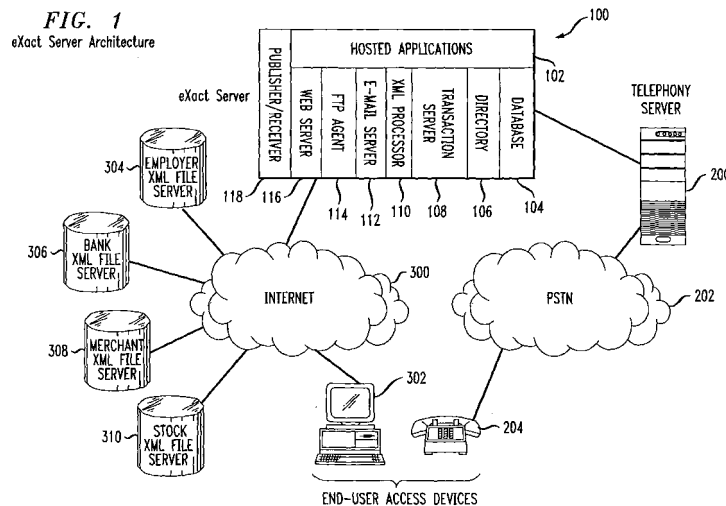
FIG. 1
eXact Server Architecture

100

HOSTED APPLICATIONS

102

eXact Server

PUBLISHER/RECEIVER

WEB SERVER

FTP AGENT

E-MAIL SERVER

XML PROCESSOR

TRANSACTION SERVER

DIRECTORY

DATABASE

118

116

114

112

110

108

106

104

TELEPHONY SERVER

200

304

EMPLOYER XML FILE SERVER

306

BANK XML FILE SERVER

308

MERCHANT XML FILE SERVER

310

STOCK XML FILE SERVER

INTERNET

300

PSTN

202

302

204

END-USER ACCESS DEVICES